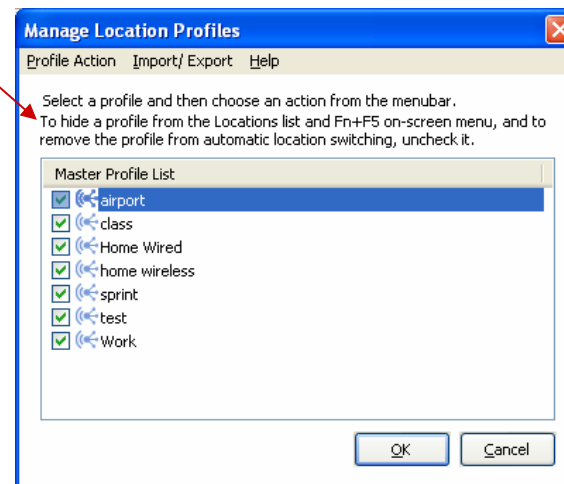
Manage Location Profiles

Profile Action Import/ Export Help

Select a profile and then choose an action from the menubar.
To hide a profile from the Locations list and Fn+F5 on-screen menu, and to remove the profile from automatic location switching, uncheck it.

Master Profile List

airport
class
Home Wired
home wireless
sprint
test
Work

OK Cancel